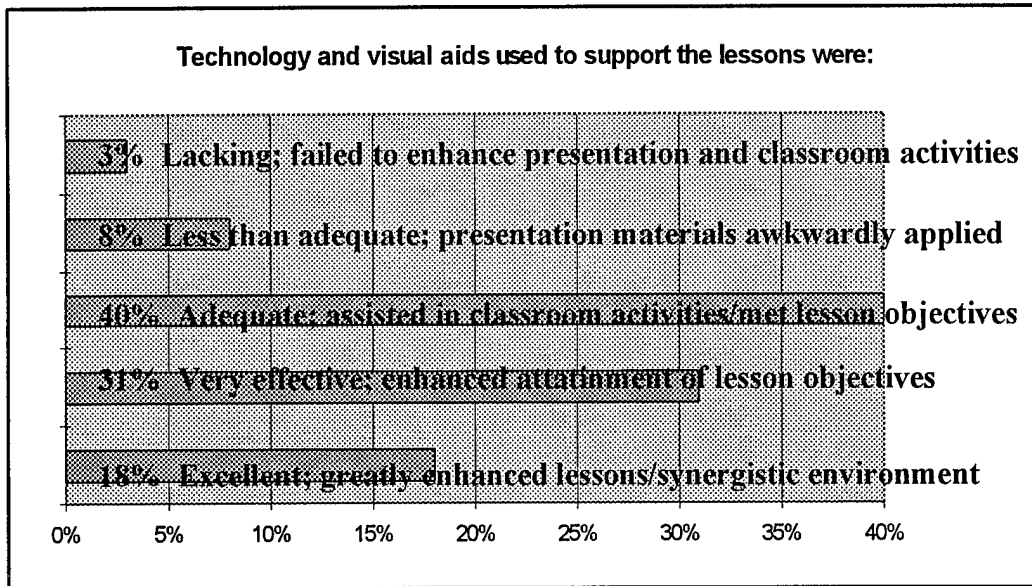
Technology and visual aids used to support the lessons were:

3% Lacking; failed to enhance presentation and classroom activities

8% Less than adequate; presentation materials awkwardly applied

40% Adequate; assisted in classroom activities/met lesson objectives

31% Very effective; enhanced attainment of lesson objectives

18% Excellent; greatly enhanced lessons/synergistic environment

0% 5% 10% 15% 20% 25% 30% 35% 40%